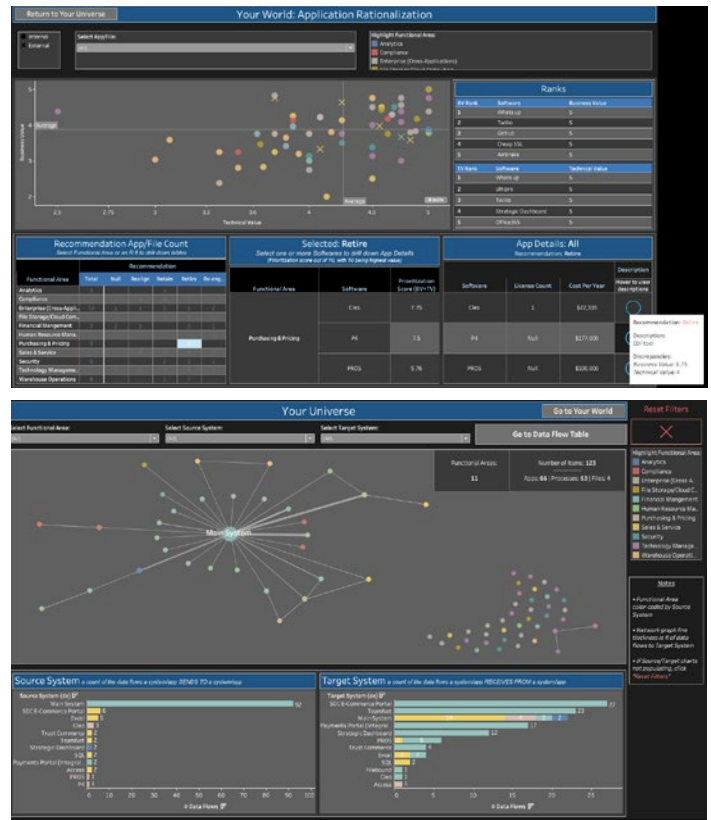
Return to Your Universe

Your World: Application Rationalization

Internal
External

Select App/File:
(All)

Highlight Functional Area:
Analytics
Compliance
Enterprise (Cross-Applications)

Business Value

Average

Technical Value

2.5 2.75 3 3.25 3.5 4 4.5 5

Ranks

| BV Rank | Software | Business Value |
|---|---|---|
| 1 | Whats up | 5 |
| 2 | Twilio | 5 |
| 3 | Github | 5 |
| 4 | Cheap SSL | 5 |
| 5 | Airtable | 5 |

| TV Rank | Software | Technical Value |
|---|---|---|
| 1 | Whats up | 5 |
| 2 | Jangars | 5 |
| 3 | Twilio | 5 |
| 4 | Strategic Dashboard | 5 |
| 5 | Office365 | 5 |

Recommendation App/File Count
Select Functional Area or on R-fl to drill down tables

Recommendation

| Functional Area | Total | Null | Realign | Retain | Retire | Re-eng.. |
|---|---|---|---|---|---|---|
| Analytics | | | | | | |
| Compliance | | | | | | |
| Enterprise (Cross-Appli.. | | | | | | |
| File Storage/Cloud Com.. | | | | | | |
| Financial Management | | | | | | |
| Human Resource Mana.. | | | | | | |
| Purchasing & Pricing | | | | | | |
| Sales & Service | | | | | | |
| Security | | | | | | |
| Technology Manageme.. | | | | | | |
| Warehouse Operations | | | | | | |

Selected: Retire
Select one or more Softwares to drill down App Details
(Prioritization score out of 10, with 10 being highest value)

| Functional Area | Software | Prioritization Score (BV+TV) |
|---|---|---|
| Purchasing & Pricing | Cleo | 7.75 |
| | P4 | 7.5 |
| | PROS | 5.76 |

App Details: All
Recommendation: Retire

| Software | License Count | Cost Per Year | Description Hover to view descriptions |
|---|---|---|---|
| Cleo | 1 | $22,335 | |
| P4 | Null | $177,000 | |
| PROS | Null | $106,000 | |

Recommendation: Retire
Description: EDI tool
Discrepancies:
Business Value: 3.75
Technical Value: 4

Your Universe

Go to Your World

Reset Filters

Select Functional Area:
(All)
Select Source System:
(All)
Select Target System:
(All)

Go to Data Flow Table

Functional Areas: 11
Number of Items: 123
Apps: 66 | Processes: 53 | Files: 4

Main System

Highlight Functional Area
Analytics
Compliance
Enterprise (Cross A..
File Storage/Cloud C..
Financial Management
Human Resource Ma..
Purchasing & Pricing
Sales & Service
Security
Technology Manage..
Warehouse Operati..

Notes
• Functional Area color coded by Source System
• Network graph line thickness = # of data flows to Target System
• If Source/Target charts not populating, click "Reset Filters"

Source System a count of the data flows a system/app SENDS TO a system/app
Source System (clo)
Main System 92
SDCE-Commerce Portal 6
Stambot 5
Excel
Cleo
Trust Commerce
Stambot
Strategic Dashboard 7
SQL 2
Payments Portal (Integral.. 2
Access 1
PROS 1
P4 1
0 10 20 30 40 50 60 70 80 90 100
# Data Flows

Target System a count of the data flows a system/app RECEIVES FROM a system/app
Target System (clo)
SDCE-Commerce Portal 27
Stambot 23
Main System 2
Payments Portal (Integral.. 17
Strategic Dashboard 12
PROS 5
Trust Commerce 4
Excel 3
SQL 2
Mailbound 1
Cleo 1
Access 1
0 5 10 15 20 25
# Data Flows